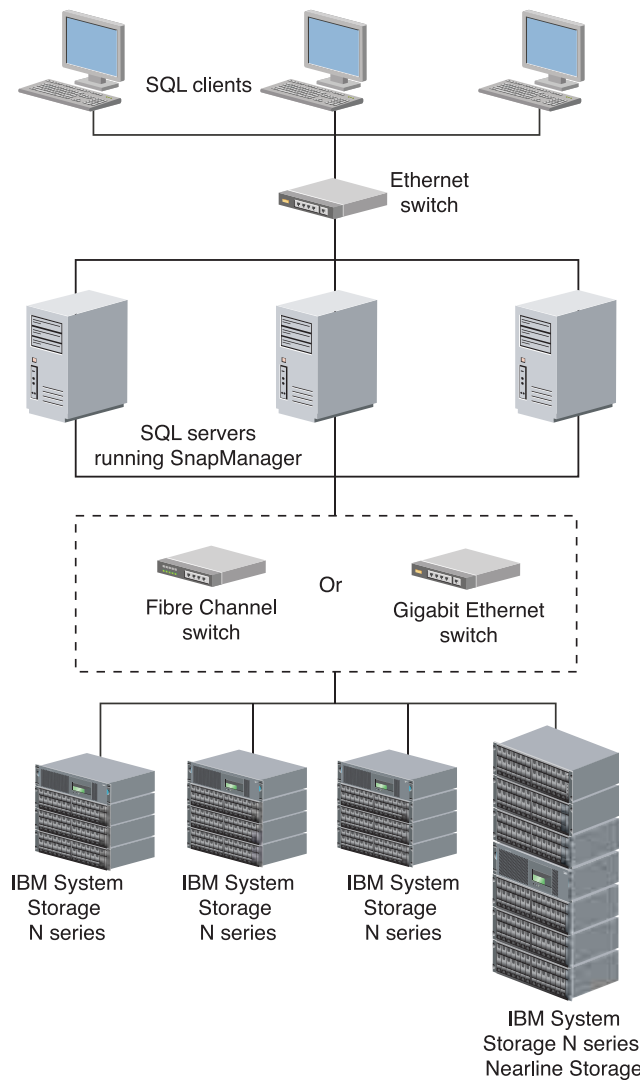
SQL clients

Ethernet switch

SQL servers running SnapManager

Fibre Channel switch

Or

Gigabit Ethernet switch

IBM System Storage N series

IBM System Storage N series

IBM System Storage N series

IBM System Storage N series Nearline Storage